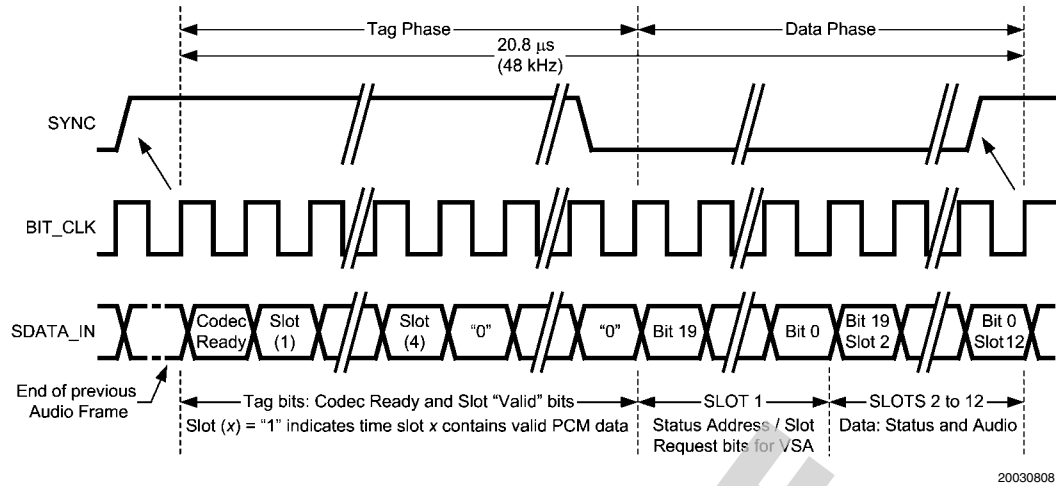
Tag Phase
Data Phase
20.8 μs
(48 kHz)

SYNC

BIT_CLK

SDATA_IN

Codec Ready
Slot (1)
Slot (4)
"0"
"0"
Bit 19
Bit 0
Bit 19 Slot 2
Bit 0 Slot12

End of previous Audio Frame

Tag bits: Codec Ready and Slot "Valid" bits
Slot ($x$) = "1" indicates time slot $x$ contains valid PCM data

SLOT 1
Status Address / Slot Request bits for VSA

SLOTS 2 to 12
Data: Status and Audio

20030808